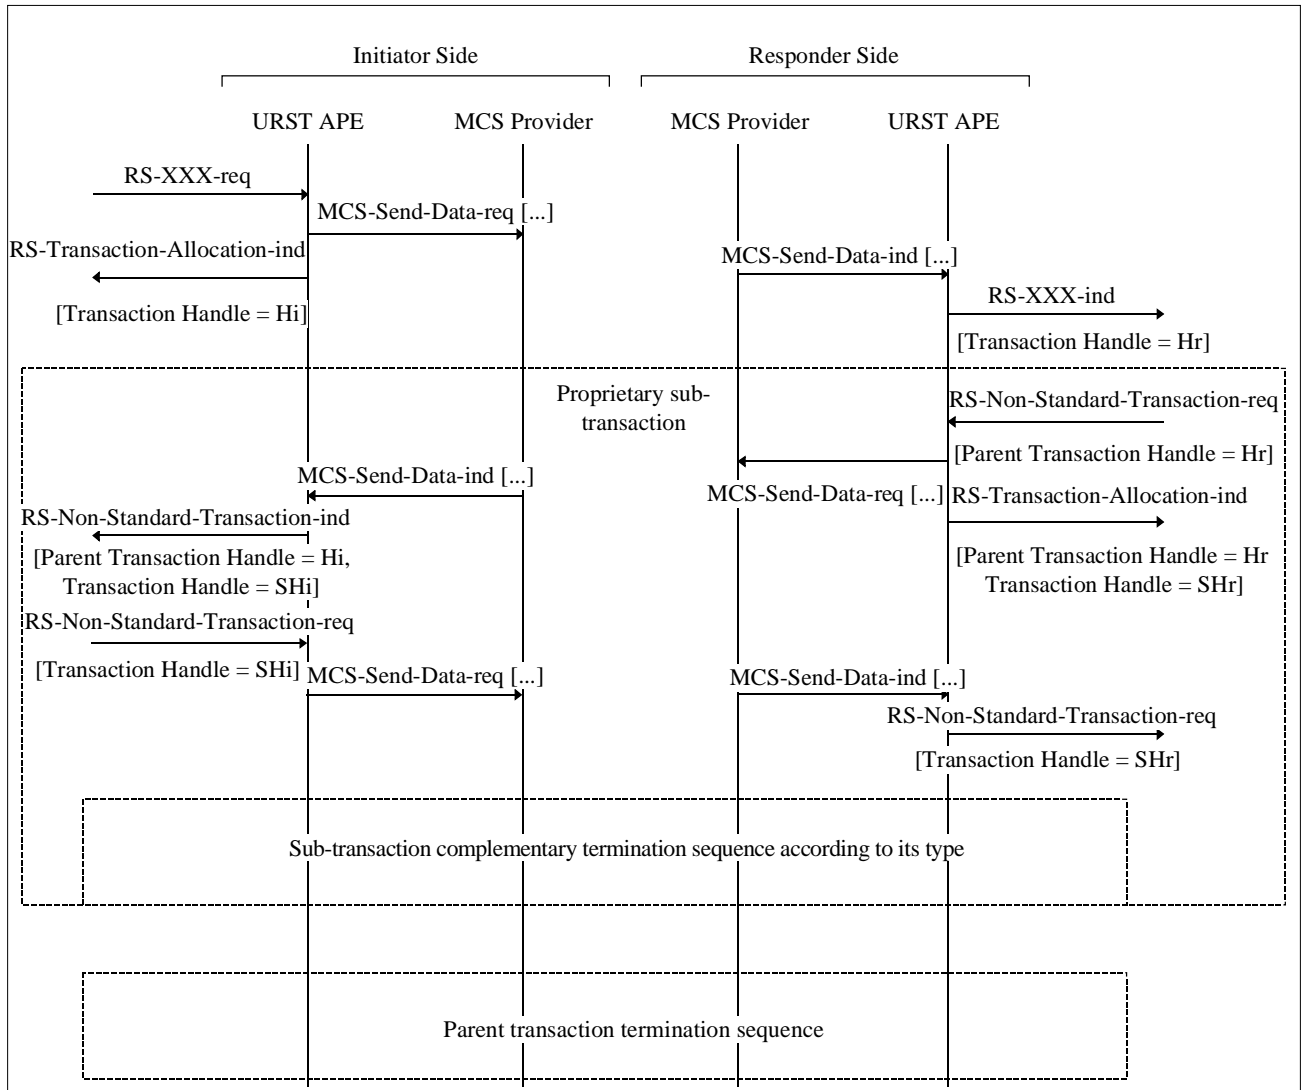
Initiator Side

Responder Side

URST APE

MCS Provider

MCS Provider

URST APE

RS-XXX-req

MCS-Send-Data-req [...]

RS-Transaction-Allocation-ind

[Transaction Handle = Hi]

MCS-Send-Data-ind [...]

RS-XXX-ind

[Transaction Handle = Hr]

Proprietary sub-transaction

RS-Non-Standard-Transaction-req

[Parent Transaction Handle = Hr]

MCS-Send-Data-ind [...]

MCS-Send-Data-req [...]

RS-Transaction-Allocation-ind

RS-Non-Standard-Transaction-ind

[Parent Transaction Handle = Hi, Transaction Handle = SHi]

[Parent Transaction Handle = Hr Transaction Handle = SHr]

RS-Non-Standard-Transaction-req

[Transaction Handle = SHi]

MCS-Send-Data-req [...]

MCS-Send-Data-ind [...]

RS-Non-Standard-Transaction-req

[Transaction Handle = SHr]

Sub-transaction complementary termination sequence according to its type

Parent transaction termination sequence